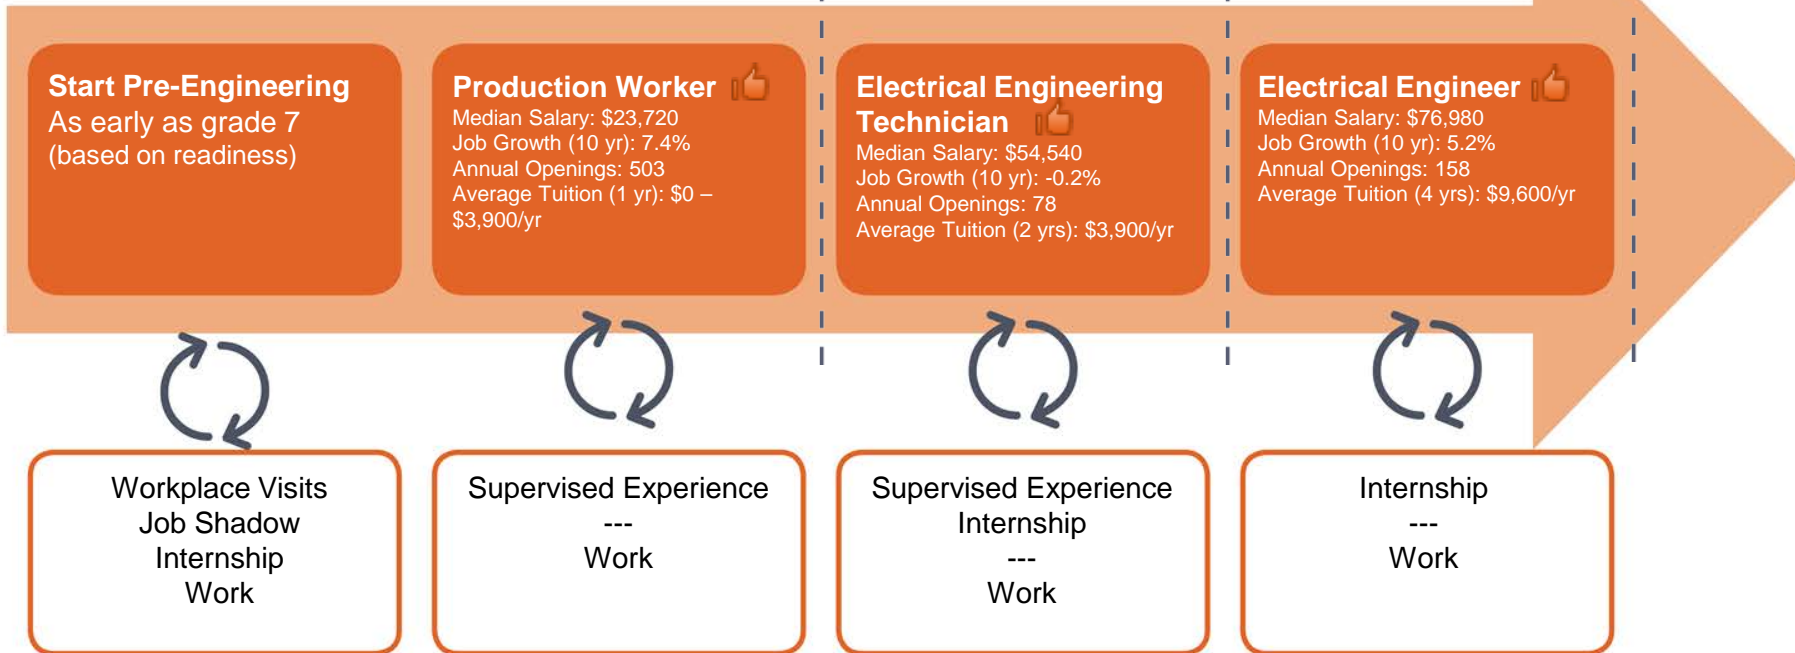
Start Pre-Engineering
As early as grade 7
(based on readiness)

Production Worker
Median Salary: $23,720
Job Growth (10 yr): 7.4%
Annual Openings: 503
Average Tuition (1 yr): $0 – $3,900/yr

Electrical Engineering Technician
Median Salary: $54,540
Job Growth (10 yr): -0.2%
Annual Openings: 78
Average Tuition (2 yrs): $3,900/yr

Electrical Engineer
Median Salary: $76,980
Job Growth (10 yr): 5.2%
Annual Openings: 158
Average Tuition (4 yrs): $9,600/yr

Workplace Visits
Job Shadow
Internship
Work

Supervised Experience
---
Work

Supervised Experience
Internship
---
Work

Internship
---
Work